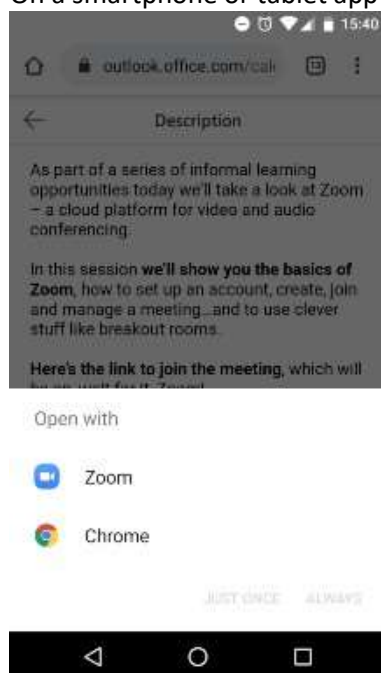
On a smartphone or tablet app

15:40

outlook.office.com/cal

Description

As part of a series of informal learning opportunities today we'll take a look at Zoom – a cloud platform for video and audio conferencing.

In this session **we'll show you the basics of Zoom**, how to set up an account, create, join and manage a meeting...and to use clever stuff like breakout rooms.

**Here's the link to join the meeting**, which will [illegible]

Open with

Zoom

Chrome

JUST ONCE ALWAYS